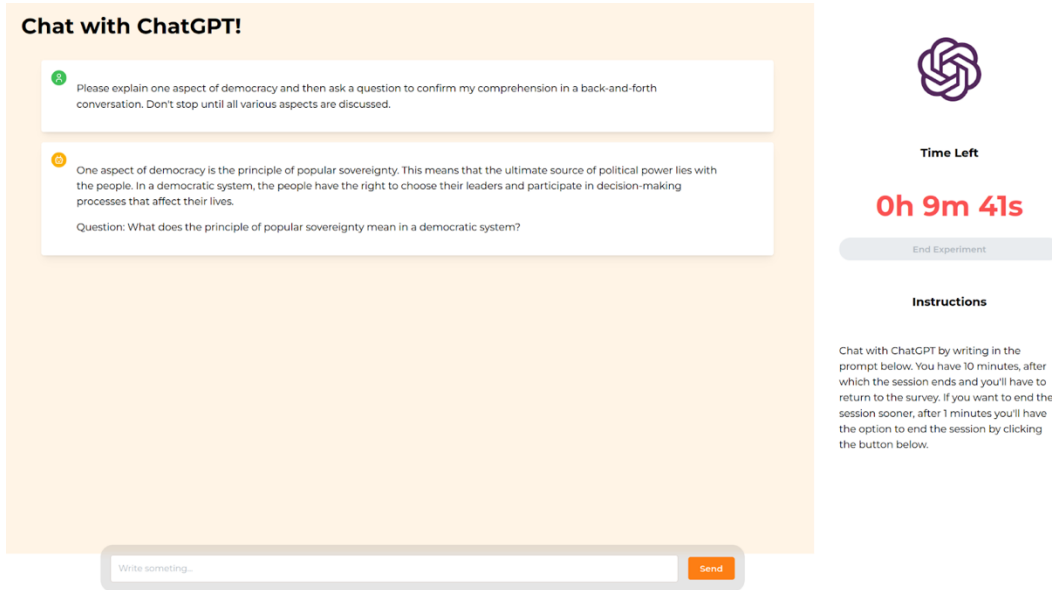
Chat with ChatGPT!

Please explain one aspect of democracy and then ask a question to confirm my comprehension in a back-and-forth conversation. Don't stop until all various aspects are discussed.

One aspect of democracy is the principle of popular sovereignty. This means that the ultimate source of political power lies with the people. In a democratic system, the people have the right to choose their leaders and participate in decision-making processes that affect their lives.

Question: What does the principle of popular sovereignty mean in a democratic system?

Write someting...

Send

Time Left

0h 9m 41s

End Experiment

Instructions

Chat with ChatGPT by writing in the prompt below. You have 10 minutes, after which the session ends and you'll have to return to the survey. If you want to end the session sooner, after 1 minutes you'll have the option to end the session by clicking the button below.